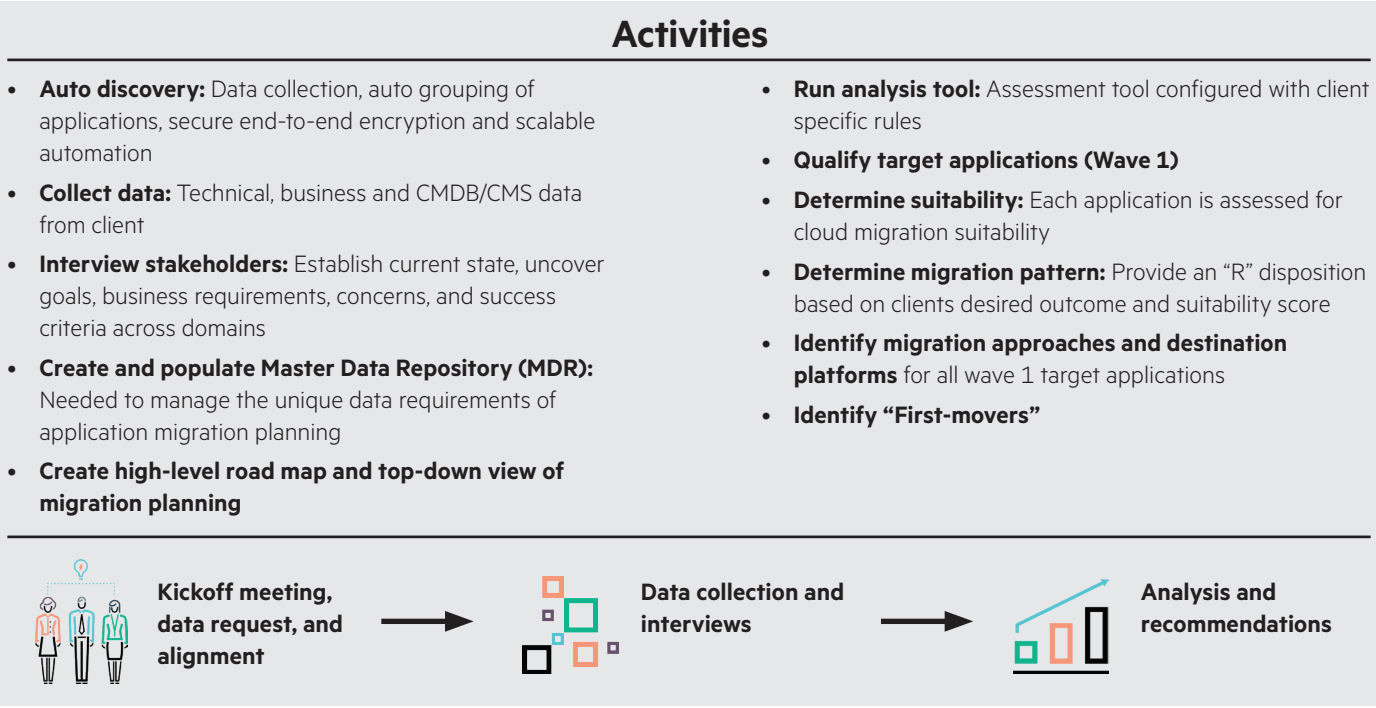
Activities

- **Auto discovery:** Data collection, auto grouping of applications, secure end-to-end encryption and scalable automation
- **Collect data:** Technical, business and CMDB/CMS data from client
- **Interview stakeholders:** Establish current state, uncover goals, business requirements, concerns, and success criteria across domains
- **Create and populate Master Data Repository (MDR):** Needed to manage the unique data requirements of application migration planning
- **Create high-level road map and top-down view of migration planning**

- **Run analysis tool:** Assessment tool configured with client specific rules
- **Qualify target applications (Wave 1)**
- **Determine suitability:** Each application is assessed for cloud migration suitability
- **Determine migration pattern:** Provide an "R" disposition based on clients desired outcome and suitability score
- **Identify migration approaches and destination platforms** for all wave 1 target applications
- **Identify "First-movers"**

Kickoff meeting, data request, and alignment

Data collection and interviews

Analysis and recommendations